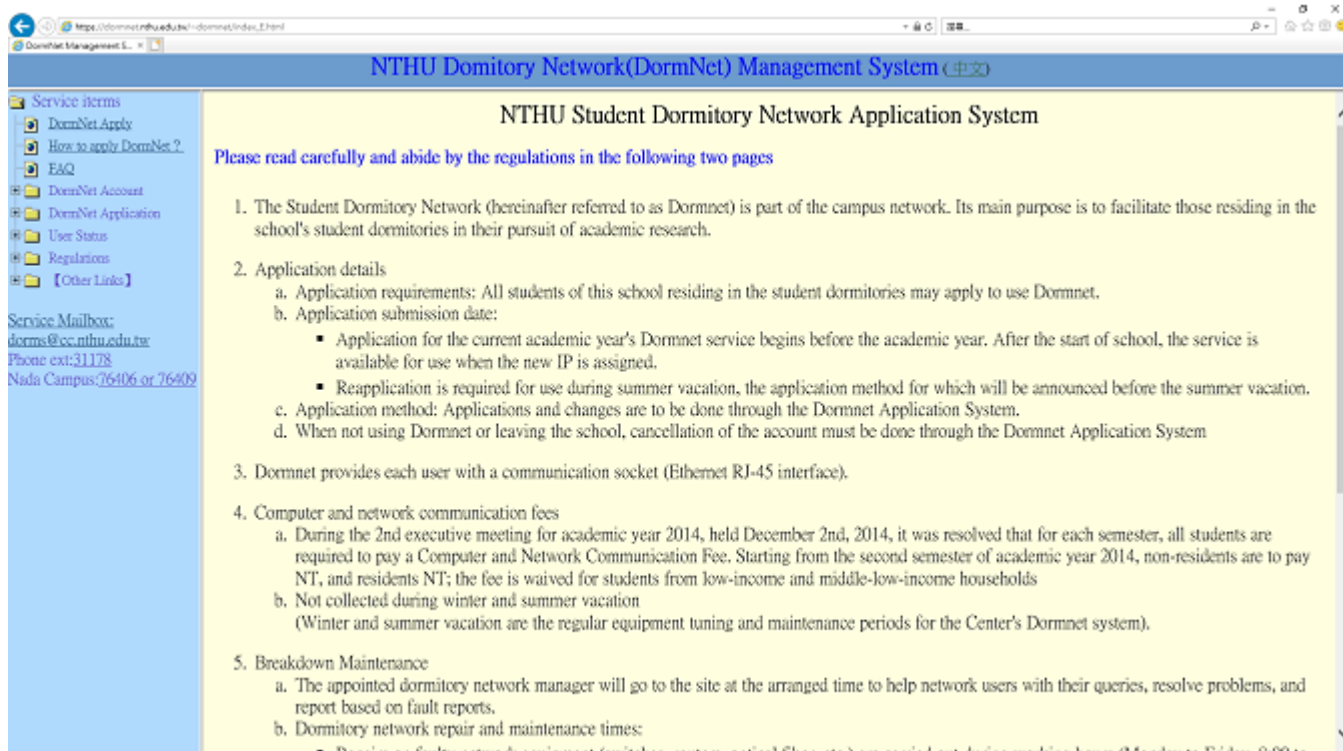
https://dormnet.nthu.edu.tw/~dormnet/index_E.html
搜尋...
DormNet Management S... ×

NTHU Domitory Network(DormNet) Management System (中文)

Service items
DormNet Apply
How to apply DormNet ?
FAQ
DormNet Account
DormNet Application
User Status
Regulations
【Other Links】

Service Mailbox: dorms@cc.nthu.edu.tw
Phone ext:31178
Nada Campus:76406 or 76409

NTHU Student Dormitory Network Application System

Please read carefully and abide by the regulations in the following two pages

1. The Student Dormitory Network (hereinafter referred to as Dormnet) is part of the campus network. Its main purpose is to facilitate those residing in the school's student dormitories in their pursuit of academic research.

2. Application details
a. Application requirements: All students of this school residing in the student dormitories may apply to use Dormnet.
b. Application submission date:
▪ Application for the current academic year's Dormnet service begins before the academic year. After the start of school, the service is available for use when the new IP is assigned.
▪ Reapplication is required for use during summer vacation, the application method for which will be announced before the summer vacation.
c. Application method: Applications and changes are to be done through the Dormnet Application System.
d. When not using Dormnet or leaving the school, cancellation of the account must be done through the Dormnet Application System

3. Dormnet provides each user with a communication socket (Ethernet RJ-45 interface).

4. Computer and network communication fees
a. During the 2nd executive meeting for academic year 2014, held December 2nd, 2014, it was resolved that for each semester, all students are required to pay a Computer and Network Communication Fee. Starting from the second semester of academic year 2014, non-residents are to pay NT, and residents NT; the fee is waived for students from low-income and middle-low-income households
b. Not collected during winter and summer vacation
(Winter and summer vacation are the regular equipment tuning and maintenance periods for the Center's Dormnet system).

5. Breakdown Maintenance
a. The appointed dormitory network manager will go to the site at the arranged time to help network users with their queries, resolve problems, and report based on fault reports.
b. Dormitory network repair and maintenance times:
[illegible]